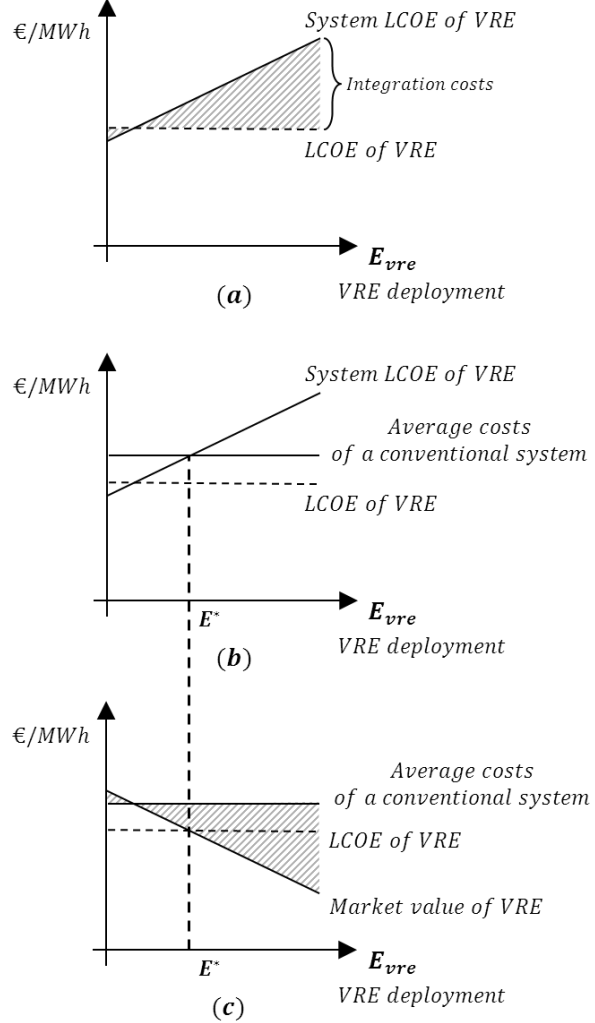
€/MWh

System LCOE of VRE

Integration costs

LCOE of VRE

$\boldsymbol{E_{vre}}$

VRE deployment

$(\boldsymbol{a})$

€/MWh

System LCOE of VRE

Average costs of a conventional system

LCOE of VRE

$E^*$

$\boldsymbol{E_{vre}}$

VRE deployment

$(\boldsymbol{b})$

€/MWh

Average costs of a conventional system

LCOE of VRE

Market value of VRE

$E^*$

$\boldsymbol{E_{vre}}$

VRE deployment

$(\boldsymbol{c})$